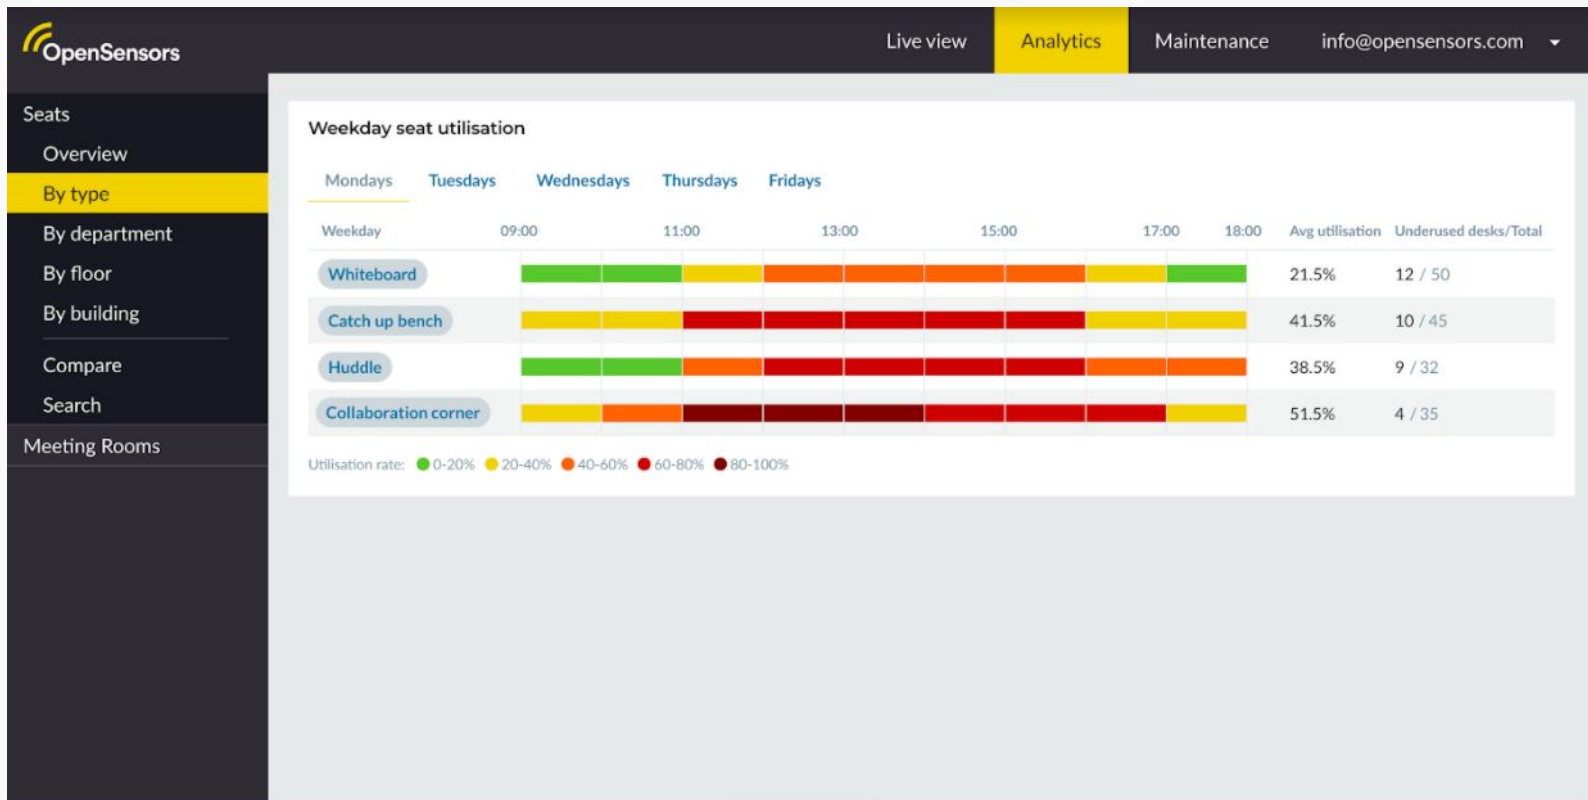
OpenSensors

Live view | Analytics | Maintenance | info@opensensors.com

Seats
Overview
By type
By department
By floor
By building
Compare
Search
Meeting Rooms

Weekday seat utilisation

Mondays | Tuesdays | Wednesdays | Thursdays | Fridays

| Weekday | 09:00 11:00 13:00 15:00 17:00 18:00 | Avg utilisation | Underused desks/Total |
|---|---|---|---|
| Whiteboard | | 21.5% | 12 / 50 |
| Catch up bench | | 41.5% | 10 / 45 |
| Huddle | | 38.5% | 9 / 32 |
| Collaboration corner | | 51.5% | 4 / 35 |

Utilisation rate: 0-20% 20-40% 40-60% 60-80% 80-100%